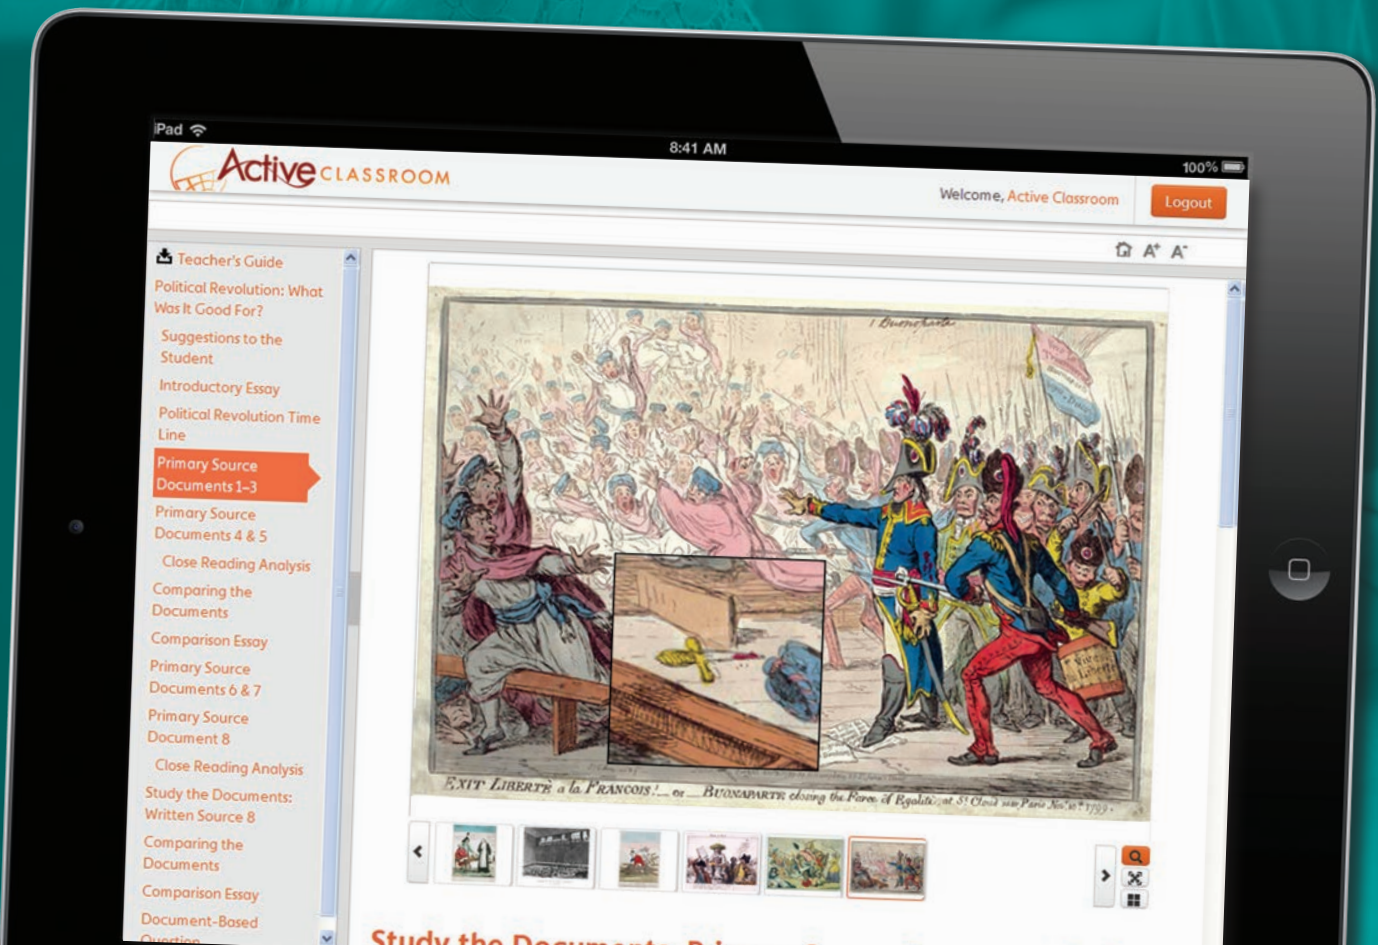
iPad
8:41 AM
100%

Active CLASSROOM

Welcome, Active Classroom
Logout

A+ A-

Teacher's Guide
Political Revolution: What Was It Good For?
Suggestions to the Student
Introductory Essay
Political Revolution Time Line
Primary Source Documents 1–3
Primary Source Documents 4 & 5
Close Reading Analysis
Comparing the Documents
Comparison Essay
Primary Source Documents 6 & 7
Primary Source Document 8
Close Reading Analysis
Study the Documents: Written Source 8
Comparing the Documents
Comparison Essay
Document-Based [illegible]

EXIT LIBERTÉ a la FRANCOIS! — or — BUONAPARTE closing the Farce of Egalité, at St Cloud near Paris Novr 10th 1799.

Study the Documents: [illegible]